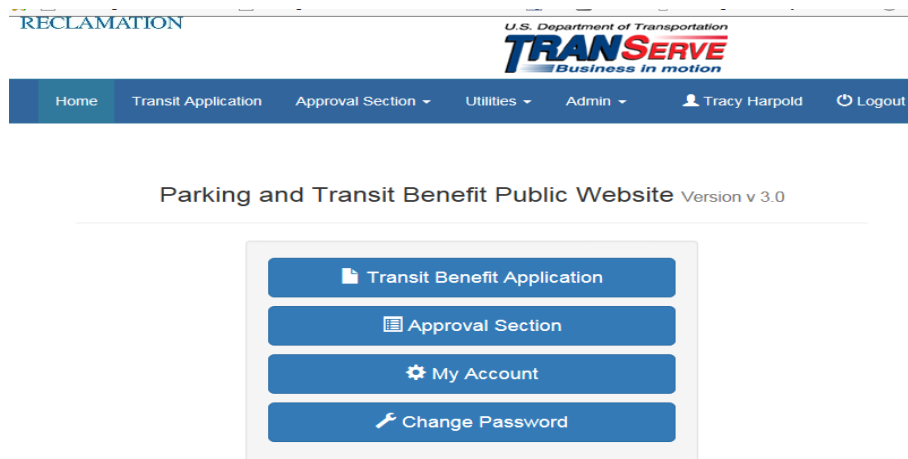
RECLAMATION

U.S. Department of Transportation
TRANSERVE
Business in motion

Home Transit Application Approval Section Utilities Admin Tracy Harpold Logout

Parking and Transit Benefit Public Website Version v 3.0

Transit Benefit Application

Approval Section

My Account

Change Password